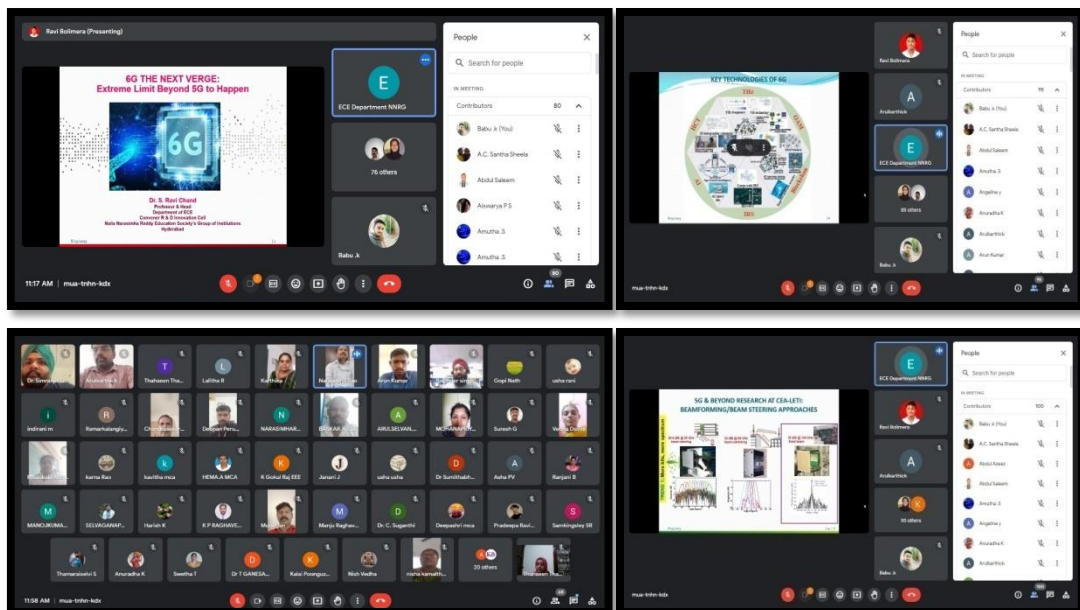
Ravi Bolimera (Presenting)

6G THE NEXT VERGE:
Extreme Limit Beyond 5G to Happen

6G

Dr. S. Ravi Chand
Professor & Head
Department of ECE
Convener R & D Innovation Cell
Nalla Narasimha Reddy Education Society's Group of Institutions
Hyderabad

E
ECE Department NNRG

76 others

Babu .k

People

Search for people

IN MEETING

Contributors 80

Babu .k (You)

A.C. Santha Sheela

Abdul Saleem

Aiswarya P.S

Amutha .S

Amutha .S

11:17 AM | mua-tnhn-kdx

KEY TECHNOLOGIES OF 6G

Ravi Bolimera

Arulkarthick

ECE Department NNRG

95 others

Babu .k

People

Search for people

IN MEETING

Contributors 99

Babu .k (You)

A.C. Santha Sheela

Abdul Saleem

Amutha .S

Angeline y

Anuradha K

Arulkarthick

Arun Kumar

mua-tnhn-kdx

Dr. Simranjit

Thahaseen Tha...

Lalitha R

Karthika

Arun Kumar

Gopi Nath

usha rani

Indirani m

Ramarkalangiy...

Deepan Peru...

NARASIMHAR...

BASKAR K

ARULSELVAN...

MOHANAPRIY...

Suresh G

Vedha Dorin

karna Rao

kavitha mca

HEMA.A MCA

K Gokul Raj EEE

Janani J

usha usha

Dr Sumithabh...

Asha PV

Ranjani B

MANOJKUMA...

SELVAGANAP...

Harish K

K P RAGHAVE...

Manju Raghav...

Dr. C. Suganthi

Deepashri mca

Pradeepa Ravi...

Samkingsley SR

Thamaraiselvi S

Anuradha K

Swetha T

Dr T GANESA...

Kalai Poongud...

Nish Vedha

nisha kamath...

30 others

11:58 AM | mua-tnhn-kdx

5G & BEYOND RESEARCH AT CEA-LETI:
BEAMFORMING/BEAM STEERING APPROACHES

ECE Department NNRG

Ravi Bolimera

Arulkarthick

95 others

Babu .k

People

Search for people

IN MEETING

Contributors 100

Babu .k (You)

A.C. Santha Sheela

Abdul Azeez

Abdul Saleem

Amutha .S

Angeline y

Anuradha K

Arulkarthick